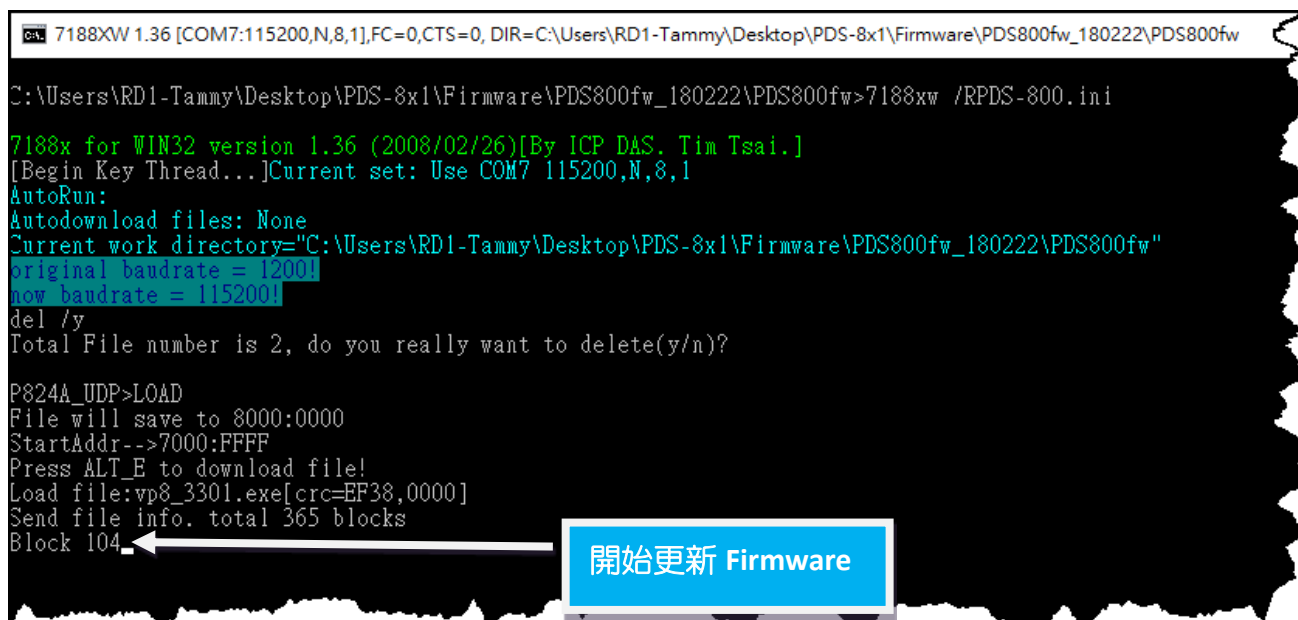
7188XW 1.36 [COM7:115200,N,8,1],FC=0,CTS=0, DIR=C:\Users\RD1-Tammy\Desktop\PDS-8x1\Firmware\PDS800fw_180222\PDS800fw

C:\Users\RD1-Tammy\Desktop\PDS-8x1\Firmware\PDS800fw_180222\PDS800fw>7188xw /RPDS-800.ini

7188x for WIN32 version 1.36 (2008/02/26)[By ICP DAS. Tim Tsai.]
[Begin Key Thread...]Current set: Use COM7 115200,N,8,1
AutoRun:
Autodownload files: None
Current work directory="C:\Users\RD1-Tammy\Desktop\PDS-8x1\Firmware\PDS800fw_180222\PDS800fw"
original baudrate = 1200!
now baudrate = 115200!
del /y
Total File number is 2, do you really want to delete(y/n)?

P824A_UDP>LOAD
File will save to 8000:0000
StartAddr-->7000:FFFF
Press ALT_E to download file!
Load file:vp8_3301.exe[crc=EF38,0000]
Send file info. total 365 blocks
Block 104

開始更新 Firmware